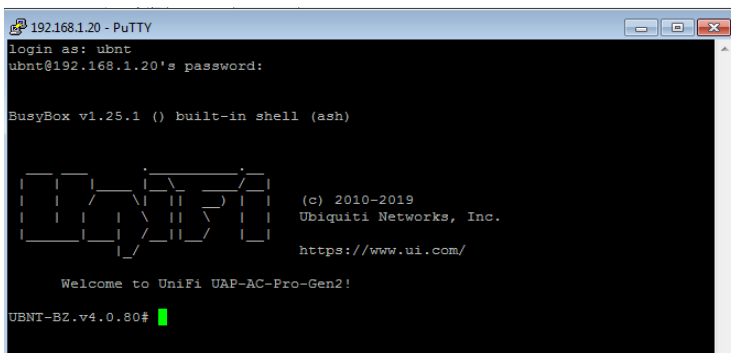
192.168.1.20 - PuTTY

login as: ubnt
ubnt@192.168.1.20's password:

BusyBox v1.25.1 () built-in shell (ash)

(c) 2010-2019
Ubiquiti Networks, Inc.

https://www.ui.com/

Welcome to UniFi UAP-AC-Pro-Gen2!

UBNT-BZ.v4.0.80#